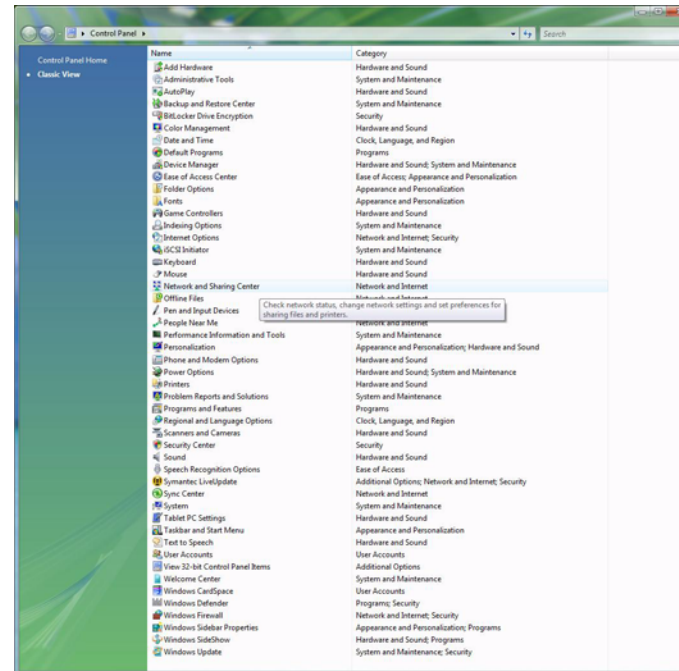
Control Panel

Search

Control Panel Home

Classic View

| Name | Category |
|---|---|
| Add Hardware | Hardware and Sound |
| Administrative Tools | System and Maintenance |
| AutoPlay | Hardware and Sound |
| Backup and Restore Center | System and Maintenance |
| BitLocker Drive Encryption | Security |
| Color Management | Hardware and Sound |
| Date and Time | Clock, Language, and Region |
| Default Programs | Programs |
| Device Manager | Hardware and Sound; System and Maintenance |
| Ease of Access Center | Ease of Access; Appearance and Personalization |
| Folder Options | Appearance and Personalization |
| Fonts | Appearance and Personalization |
| Game Controllers | Hardware and Sound |
| Indexing Options | System and Maintenance |
| Internet Options | Network and Internet; Security |
| iSCSI Initiator | System and Maintenance |
| Keyboard | Hardware and Sound |
| Mouse | Hardware and Sound |
| Network and Sharing Center | Network and Internet |
| Offline Files | Network and Internet |
| Pen and Input Devices | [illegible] |
| People Near Me | Network and Internet |
| Performance Information and Tools | System and Maintenance |
| Personalization | Appearance and Personalization; Hardware and Sound |
| Phone and Modem Options | Hardware and Sound |
| Power Options | Hardware and Sound; System and Maintenance |
| Printers | Hardware and Sound |
| Problem Reports and Solutions | System and Maintenance |
| Programs and Features | Programs |
| Regional and Language Options | Clock, Language, and Region |
| Scanners and Cameras | Hardware and Sound |
| Security Center | Security |
| Sound | Hardware and Sound |
| Speech Recognition Options | Ease of Access |
| Symantec LiveUpdate | Additional Options; Network and Internet; Security |
| Sync Center | Network and Internet |
| System | System and Maintenance |
| Tablet PC Settings | Hardware and Sound |
| Taskbar and Start Menu | Appearance and Personalization |
| Text to Speech | Hardware and Sound |
| User Accounts | User Accounts |
| View 32-bit Control Panel Items | Additional Options |
| Welcome Center | System and Maintenance |
| Windows CardSpace | User Accounts |
| Windows Defender | Programs; Security |
| Windows Firewall | Network and Internet; Security |
| Windows Sidebar Properties | Appearance and Personalization; Programs |
| Windows SideShow | Hardware and Sound; Programs |
| Windows Update | System and Maintenance; Security |

Check network status, change network settings and set preferences for sharing files and printers.